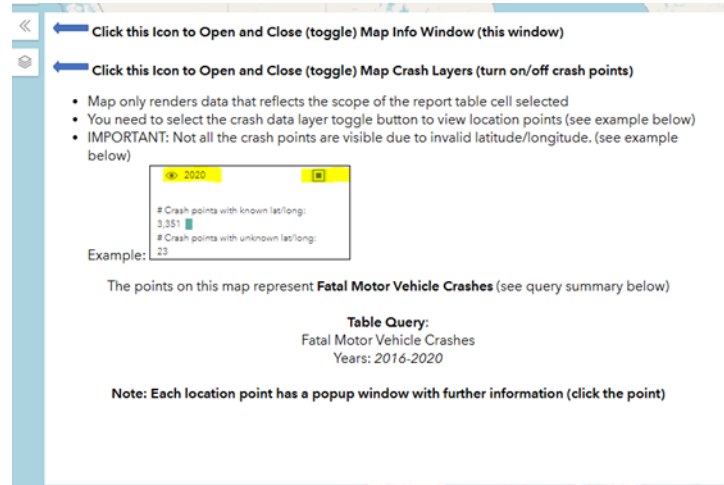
«

Click this Icon to Open and Close (toggle) Map Info Window (this window)

Click this Icon to Open and Close (toggle) Map Crash Layers (turn on/off crash points)

- Map only renders data that reflects the scope of the report table cell selected
- You need to select the crash data layer toggle button to view location points (see example below)
- IMPORTANT: Not all the crash points are visible due to invalid latitude/longitude. (see example below)

2020

# Crash points with known lat/long:
3,351
# Crash points with unknown lat/long:
23

Example:

The points on this map represent **Fatal Motor Vehicle Crashes** (see query summary below)

**Table Query:**
Fatal Motor Vehicle Crashes
Years: *2016-2020*

**Note: Each location point has a popup window with further information (click the point)**